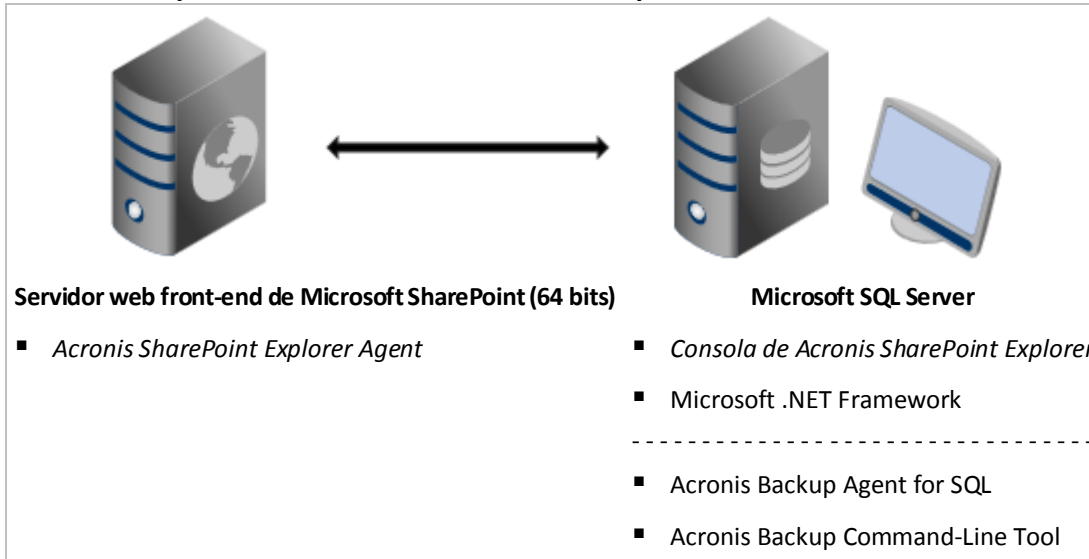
Servidor web front-end de Microsoft SharePoint (64 bits)

- *Acronis SharePoint Explorer Agent*

Microsoft SQL Server

- *Consola de Acronis SharePoint Explorer*
- Microsoft .NET Framework

- Acronis Backup Agent for SQL
- Acronis Backup Command-Line Tool